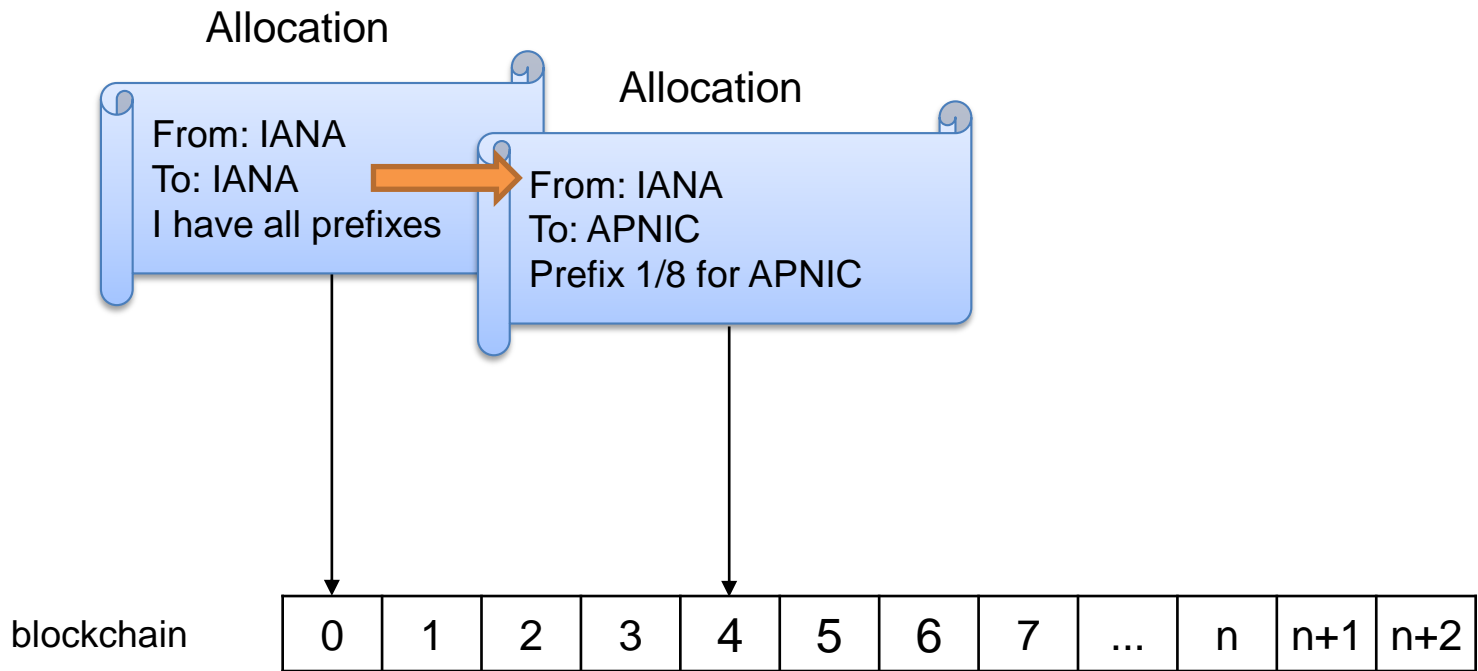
Allocation

From: IANA
To: IANA
I have all prefixes

Allocation

From: IANA
To: APNIC
Prefix 1/8 for APNIC

blockchain

| 0 | 1 | 2 | 3 | 4 | 5 | 6 | 7 | ... | n | n+1 | n+2 |
|---|---|---|---|---|---|---|---|---|---|---|---|